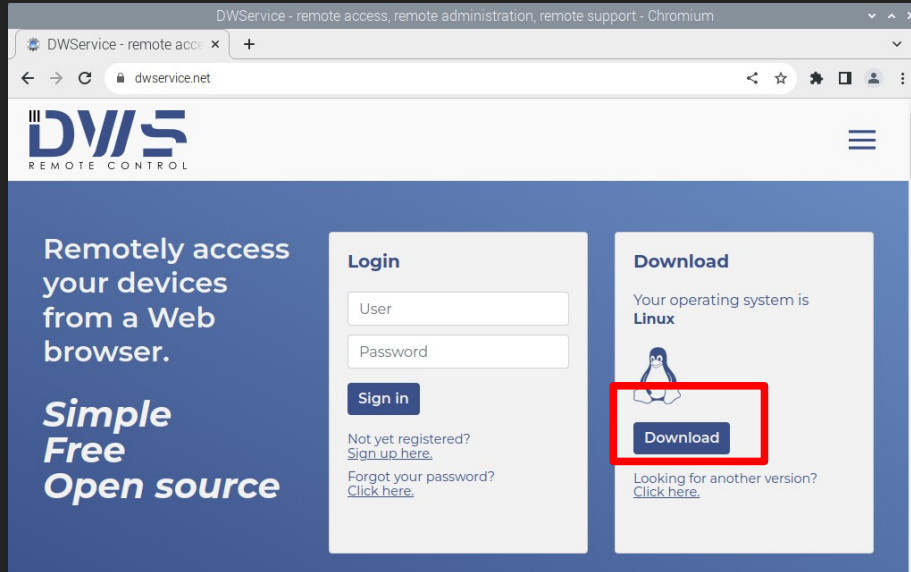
DWService - remote access, remote administration, remote support - Chromium

DWService - remote acce ×

dwservice.net

DWS
REMOTE CONTROL

Remotely access your devices from a Web browser.

Simple
Free
Open source

Login

User

Password

Sign in

Not yet registered?
Sign up here.

Forgot your password?
Click here.

Download

Your operating system is
Linux

Download

Looking for another version?
Click here.